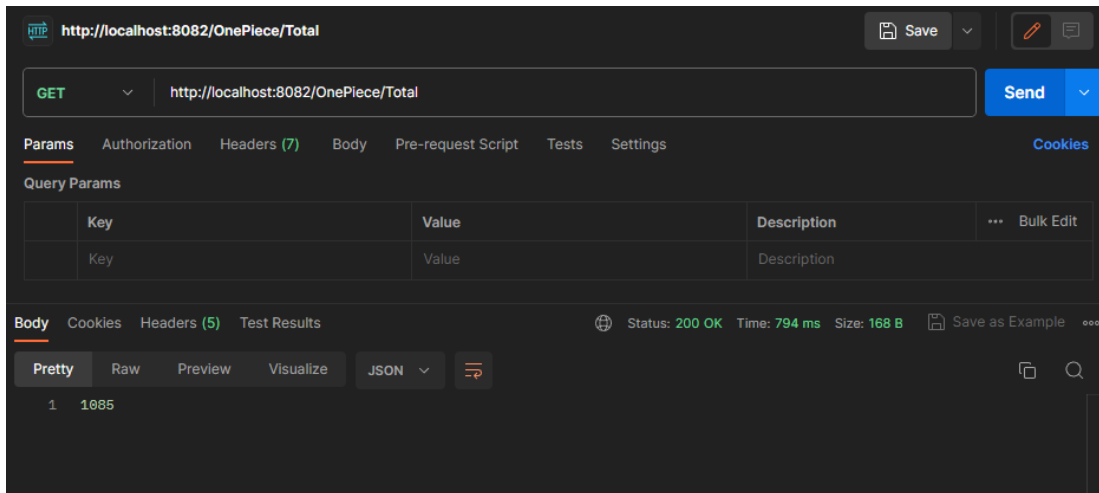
HTTP http://localhost:8082/OnePiece/Total

Save

GET http://localhost:8082/OnePiece/Total

Send

Params Authorization Headers (7) Body Pre-request Script Tests Settings Cookies

Query Params

|  | Key | Value | Description | ••• Bulk Edit |
|---|---|---|---|---|
|  | Key | Value | Description |  |

Body Cookies Headers (5) Test Results

Status: 200 OK Time: 794 ms Size: 168 B Save as Example •••

Pretty Raw Preview Visualize JSON

1 1085